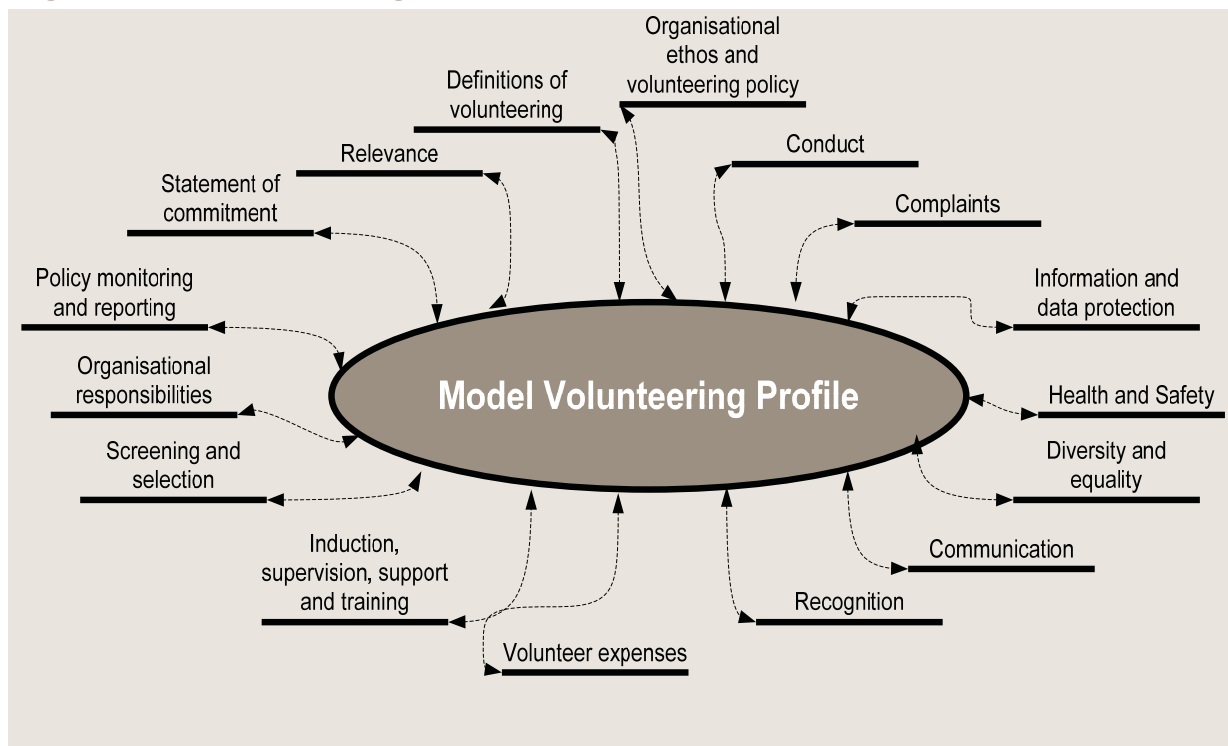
Model Volunteering Profile

Organisational ethos and volunteering policy

Definitions of volunteering

Relevance

Statement of commitment

Policy monitoring and reporting

Organisational responsibilities

Screening and selection

Induction, supervision, support and training

Volunteer expenses

Recognition

Communication

Diversity and equality

Health and Safety

Information and data protection

Complaints

Conduct